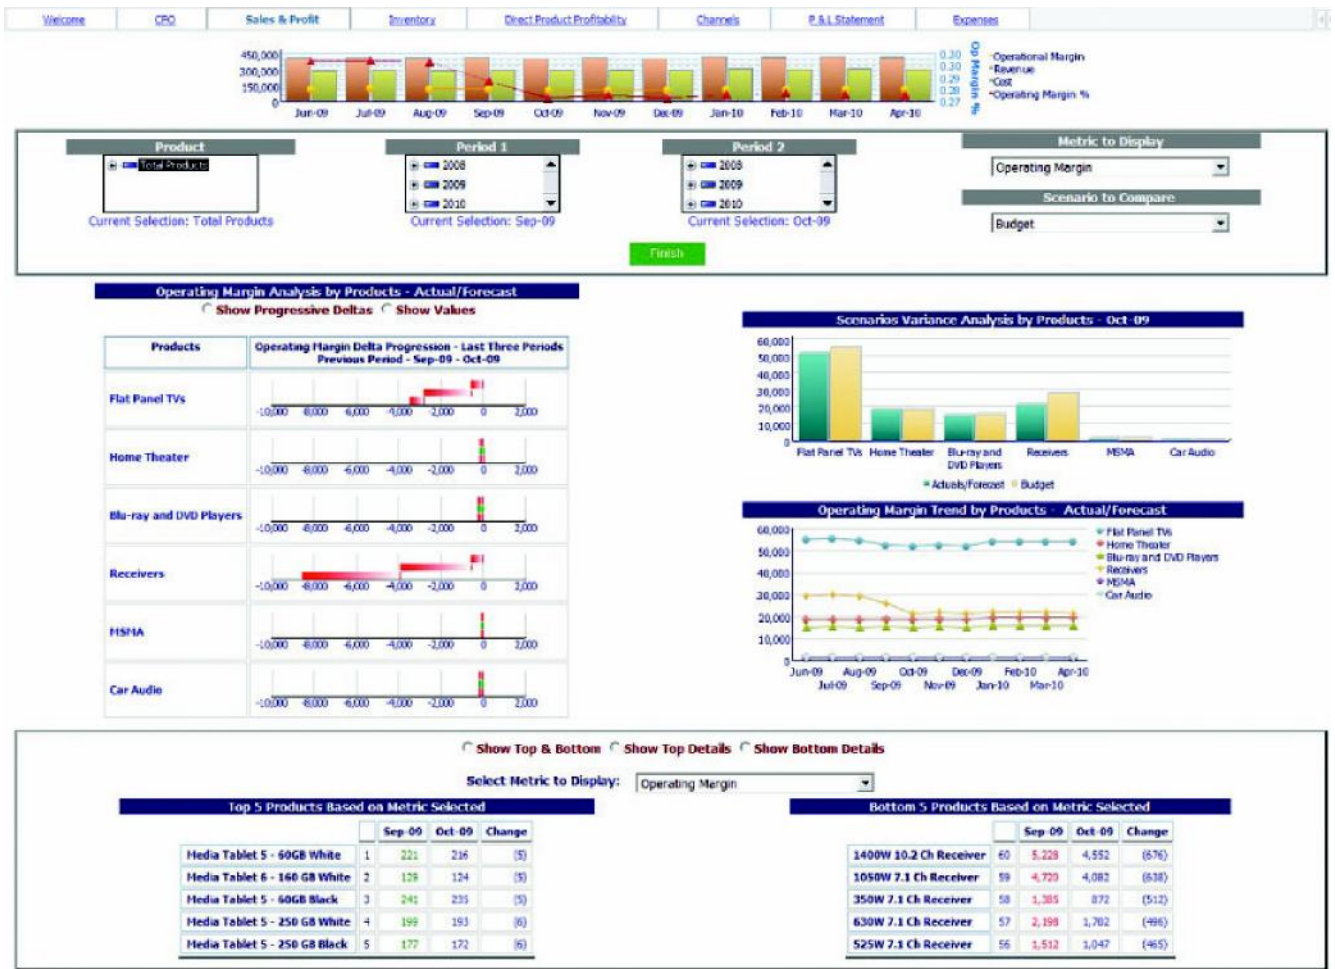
Welcome | CFO | Sales & Profit | Inventory | Direct Product Profitability | Channels | P & L Statement | Expenses

450,000
300,000
150,000
0
Jun-09 Jul-09 Aug-09 Sep-09 Oct-09 Nov-09 Dec-09 Jan-10 Feb-10 Mar-10 Apr-10
0.30
0.30
0.29
0.28
0.27
Op Margin %
Operational Margin
Revenue
Cost
Operating Margin %

Product
Total Products
Current Selection: Total Products

Period 1
2008
2009
2010
Current Selection: Sep-09

Period 2
2008
2009
2010
Current Selection: Oct-09

Metric to Display
Operating Margin

Scenario to Compare
Budget

Finish

Operating Margin Analysis by Products - Actual/Forecast
Show Progressive Deltas Show Values

| Products | Operating Margin Delta Progression - Last Three Periods Previous Period - Sep-09 - Oct-09 |
|---|---|
| Flat Panel TVs | -10,000 -8,000 -6,000 -4,000 -2,000 0 2,000 |
| Home Theater | -10,000 -8,000 -6,000 -4,000 -2,000 0 2,000 |
| Blu-ray and DVD Players | -10,000 -8,000 -6,000 -4,000 -2,000 0 2,000 |
| Receivers | -10,000 -8,000 -6,000 -4,000 -2,000 0 2,000 |
| MSMA | -10,000 -8,000 -6,000 -4,000 -2,000 0 2,000 |
| Car Audio | -10,000 -8,000 -6,000 -4,000 -2,000 0 2,000 |

Scenarios Variance Analysis by Products - Oct-09
60,000
50,000
40,000
30,000
20,000
10,000
0
Flat Panel TVs Home Theater Blu-ray and DVD Players Receivers MSMA Car Audio
Actuals/Forecast Budget

Operating Margin Trend by Products - Actual/Forecast
60,000
50,000
40,000
30,000
20,000
10,000
0
Jun-09 Aug-09 Oct-09 Dec-09 Feb-10 Apr-10
Jul-09 Sep-09 Nov-09 Jan-10 Mar-10
Flat Panel TVs
Home Theater
Blu-ray and DVD Players
Receivers
MSMA
Car Audio

Show Top & Bottom Show Top Details Show Bottom Details

Select Metric to Display: Operating Margin

Top 5 Products Based on Metric Selected

| | | Sep-09 | Oct-09 | Change |
|---|---|---|---|---|
| Media Tablet 5 - 60GB White | 1 | 221 | 216 | (5) |
| Media Tablet 6 - 160 GB White | 2 | 129 | 124 | (5) |
| Media Tablet 5 - 60GB Black | 3 | 241 | 235 | (5) |
| Media Tablet 5 - 250 GB White | 4 | 199 | 193 | (6) |
| Media Tablet 5 - 250 GB Black | 5 | 177 | 172 | (6) |

Bottom 5 Products Based on Metric Selected

| | | Sep-09 | Oct-09 | Change |
|---|---|---|---|---|
| 1400W 10.2 Ch Receiver | 60 | 5,228 | 4,552 | (676) |
| 1050W 7.1 Ch Receiver | 59 | 4,720 | 4,082 | (638) |
| 350W 7.1 Ch Receiver | 58 | 1,385 | 872 | (512) |
| 630W 7.1 Ch Receiver | 57 | 2,198 | 1,702 | (496) |
| 525W 7.1 Ch Receiver | 56 | 1,512 | 1,047 | (465) |